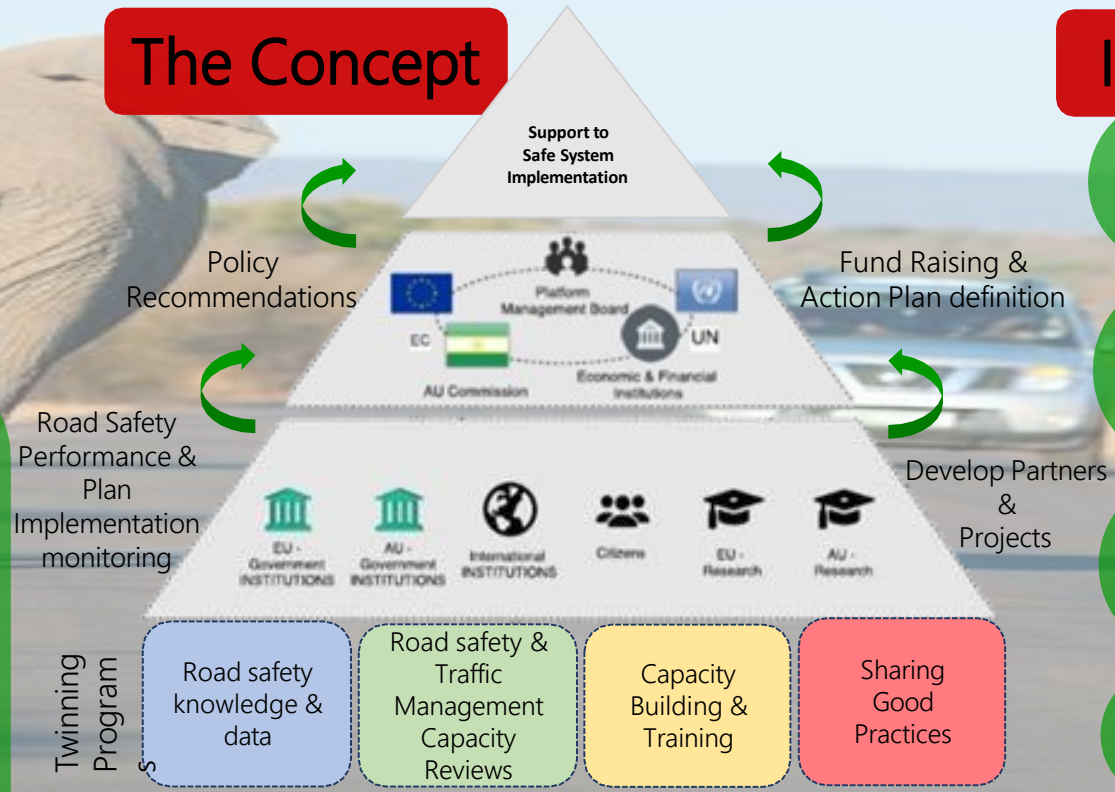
The Concept

I

Support to Safe System Implementation

Policy Recommendations

Fund Raising & Action Plan definition

Platform Management Board

EC

UN

AU Commission

Economic & Financial Institutions

Road Safety Performance & Plan Implementation monitoring

Develop Partners & Projects

EU - Government INSTITUTIONS

AU - Government INSTITUTIONS

International INSTITUTIONS

Citizens

EU - Research

AU - Research

Twinning Programs

Road safety knowledge & data

Road safety & Traffic Management Capacity Reviews

Capacity Building & Training

Sharing Good Practices